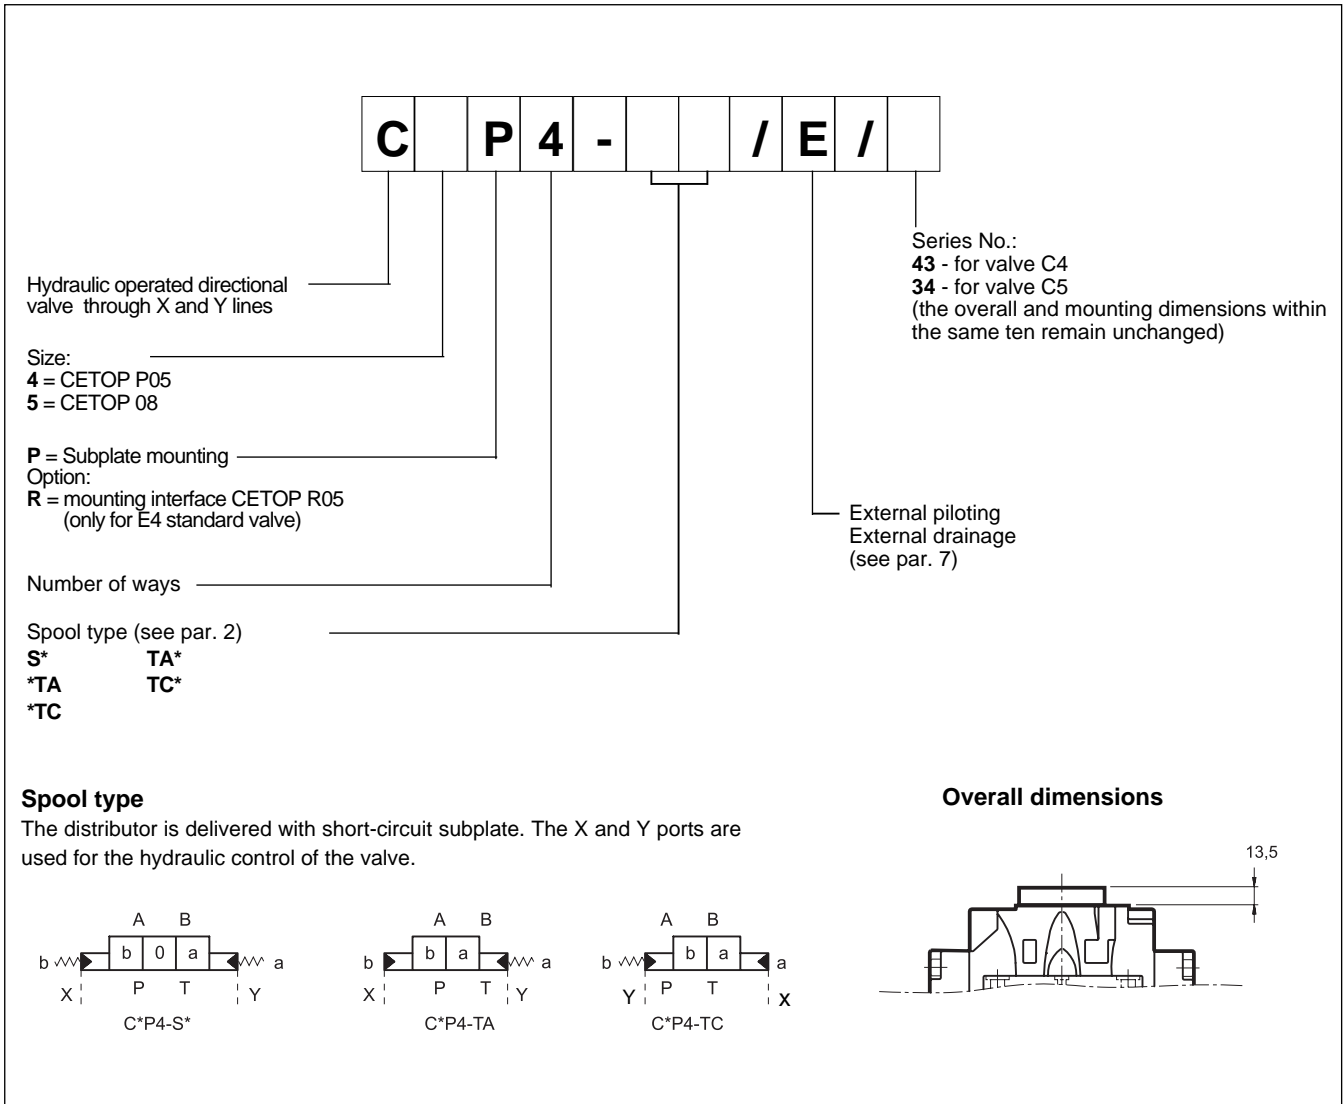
| C | | P | 4 | - | | | / | E | / | |
|---|---|---|---|---|---|---|---|---|---|---|

Hydraulic operated directional valve through X and Y lines

Size:
**4** = CETOP P05
**5** = CETOP 08

**P** = Subplate mounting
Option:
**R** = mounting interface CETOP R05 (only for E4 standard valve)

Number of ways

Spool type (see par. 2)
**S*** **TA***
***TA** **TC***
***TC**

Series No.:
**43** - for valve C4
**34** - for valve C5
(the overall and mounting dimensions within the same ten remain unchanged)

External piloting
External drainage
(see par. 7)

**Spool type**

The distributor is delivered with short-circuit subplate. The X and Y ports are used for the hydraulic control of the valve.

A B
b b 0 a a
X P T Y
C*P4-S*

A B
b b a a
X P T Y
C*P4-TA

A B
b b a a
Y P T X
C*P4-TC

**Overall dimensions**

13,5